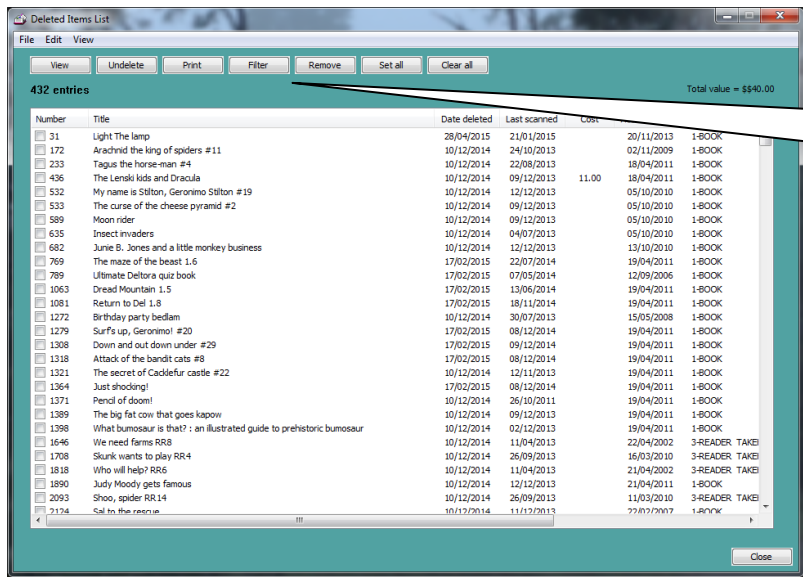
Deleted Items List

File Edit View

View Undelete Print Filter Remove Set all Clear all

432 entries

Total value = $$40.00

| Number | Title | Date deleted | Last scanned | Cost | | |
|---|---|---|---|---|---|---|
| 31 | Light The lamp | 28/04/2015 | 21/01/2015 | | 20/11/2013 | 1-BOOK |
| 172 | Arachnid the king of spiders #11 | 10/12/2014 | 24/10/2013 | | 02/11/2009 | 1-BOOK |
| 233 | Tagus the horse-man #4 | 10/12/2014 | 22/08/2013 | | 18/04/2011 | 1-BOOK |
| 436 | The Lenski kids and Dracula | 10/12/2014 | 09/12/2013 | 11.00 | 19/04/2011 | 1-BOOK |
| 532 | My name is Stilton, Geronimo Stilton #19 | 10/12/2014 | 12/12/2013 | | 05/10/2010 | 1-BOOK |
| 533 | The curse of the cheese pyramid #2 | 10/12/2014 | 09/12/2013 | | 05/10/2010 | 1-BOOK |
| 589 | Moon rider | 10/12/2014 | 09/12/2013 | | 05/10/2010 | 1-BOOK |
| 635 | Insect invaders | 10/12/2014 | 04/07/2013 | | 05/10/2010 | 1-BOOK |
| 682 | Junie B. Jones and a little monkey business | 10/12/2014 | 12/12/2013 | | 13/10/2010 | 1-BOOK |
| 769 | The maze of the beast 1.6 | 17/02/2015 | 22/07/2014 | | 19/04/2011 | 1-BOOK |
| 789 | Ultimate Deltora quiz book | 17/02/2015 | 07/05/2014 | | 12/09/2006 | 1-BOOK |
| 1063 | Dread Mountain 1.5 | 17/02/2015 | 13/06/2014 | | 19/04/2011 | 1-BOOK |
| 1081 | Return to Del 1.8 | 17/02/2015 | 18/11/2014 | | 19/04/2011 | 1-BOOK |
| 1272 | Birthday party bedlam | 10/12/2014 | 30/07/2013 | | 15/05/2008 | 1-BOOK |
| 1279 | Surf's up, Geronimo! #20 | 17/02/2015 | 08/12/2014 | | 19/04/2011 | 1-BOOK |
| 1308 | Down and out down under #29 | 17/02/2015 | 09/12/2014 | | 19/04/2011 | 1-BOOK |
| 1318 | Attack of the bandit cats #8 | 17/02/2015 | 08/12/2014 | | 19/04/2011 | 1-BOOK |
| 1321 | The secret of Cacklefur castle #22 | 10/12/2014 | 12/11/2013 | | 19/04/2011 | 1-BOOK |
| 1364 | Just shocking! | 17/02/2015 | 08/12/2014 | | 19/04/2011 | 1-BOOK |
| 1371 | Pencil of doom! | 10/12/2014 | 26/10/2011 | | 19/04/2011 | 1-BOOK |
| 1389 | The big fat cow that goes kapow | 10/12/2014 | 09/12/2013 | | 19/04/2011 | 1-BOOK |
| 1398 | What bumosaur is that? : an illustrated guide to prehistoric bumosaur | 10/12/2014 | 02/12/2013 | | 19/04/2011 | 1-BOOK |
| 1646 | We need farms RR8 | 10/12/2014 | 11/04/2013 | | 22/04/2002 | 3-READER TAKE |
| 1708 | Skunk wants to play RR4 | 10/12/2014 | 26/09/2013 | | 16/03/2010 | 3-READER TAKE |
| 1818 | Who will help? RR6 | 10/12/2014 | 11/04/2013 | | 21/04/2002 | 3-READER TAKE |
| 1890 | Judy Moody gets famous | 10/12/2014 | 12/12/2013 | | 21/04/2011 | 1-BOOK |
| 2093 | Shoo, spider RR14 | 10/12/2014 | 26/09/2013 | | 11/03/2010 | 3-READER TAKE |
| 2124 | Sal to the rescue | 10/12/2014 | 11/12/2013 | | 22/02/2007 | 1-BOOK |

Close